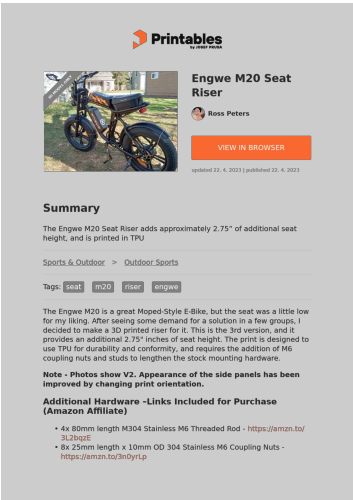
Printables
by JOSEF PRUSA

Engwe M20 Seat Riser

Ross Peters

VIEW IN BROWSER

updated 22. 4. 2023 | published 22. 4. 2023

Summary

The Engwe M20 Seat Riser adds approximately 2.75" of additional seat height, and is printed in TPU

Sports & Outdoor > Outdoor Sports

Tags: seat m20 riser engwe

The Engwe M20 is a great Moped-Style E-Bike, but the seat was a little low for my liking. After seeing some demand for a solution in a few groups, I decided to make a 3D printed riser for it. This is the 3rd version, and it provides an additional 2.75" inches of seat height. The print is designed to use TPU for durability and conformity, and requires the addition of M6 coupling nuts and studs to lengthen the stock mounting hardware.

Note - Photos show V2. Appearance of the side panels has been improved by changing print orientation.

Additional Hardware -Links Included for Purchase (Amazon Affiliate)

• 4x 80mm length M304 Stainless M6 Threaded Rod - https://amzn.to/3L2bqzE
• 8x 25mm length x 10mm OD 304 Stainless M6 Coupling Nuts - https://amzn.to/3n0yrLp